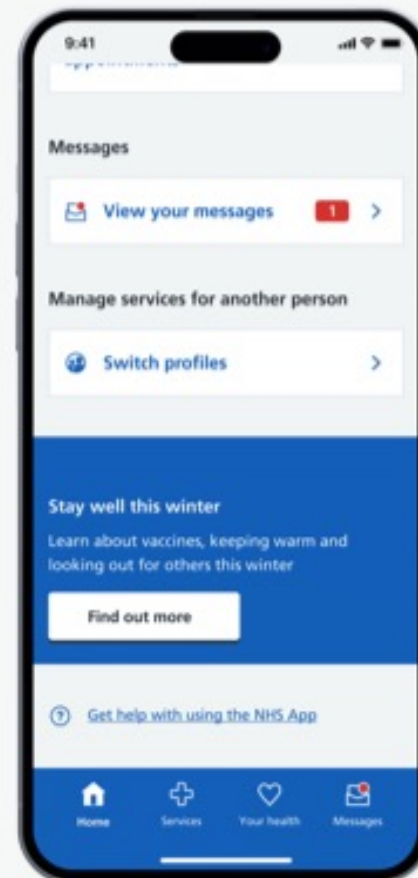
9:41

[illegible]

Messages

View your messages 1 >

Manage services for another person

Switch profiles >

Stay well this winter

Learn about vaccines, keeping warm and looking out for others this winter

Find out more

Get help with using the NHS App

Home
Services
Your health
Messages